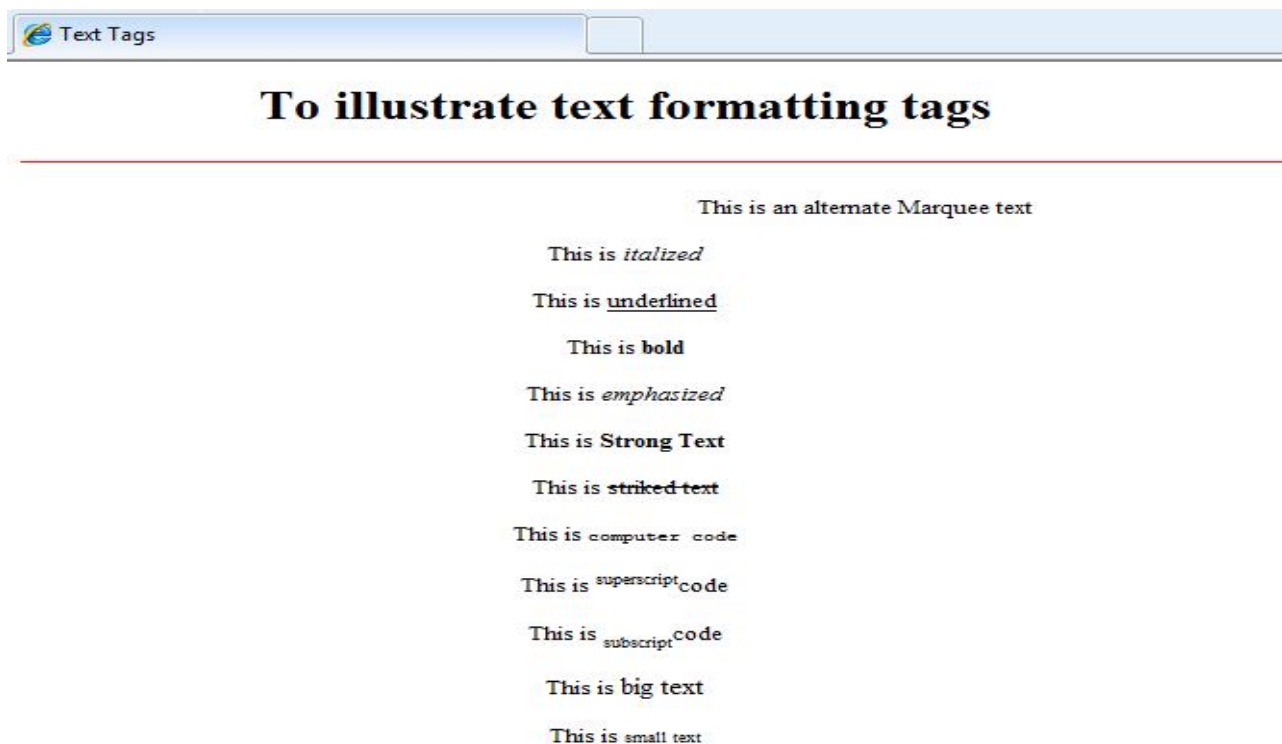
Text Tags

To illustrate text formatting tags

This is an alternate Marquee text

This is *italized*

This is underlined

This is **bold**

This is *emphasized*

This is **Strong Text**

This is ~~striked text~~

This is computer code

This is $^{superscript}$code

This is $_{subscript}$code

This is big text

This is small text